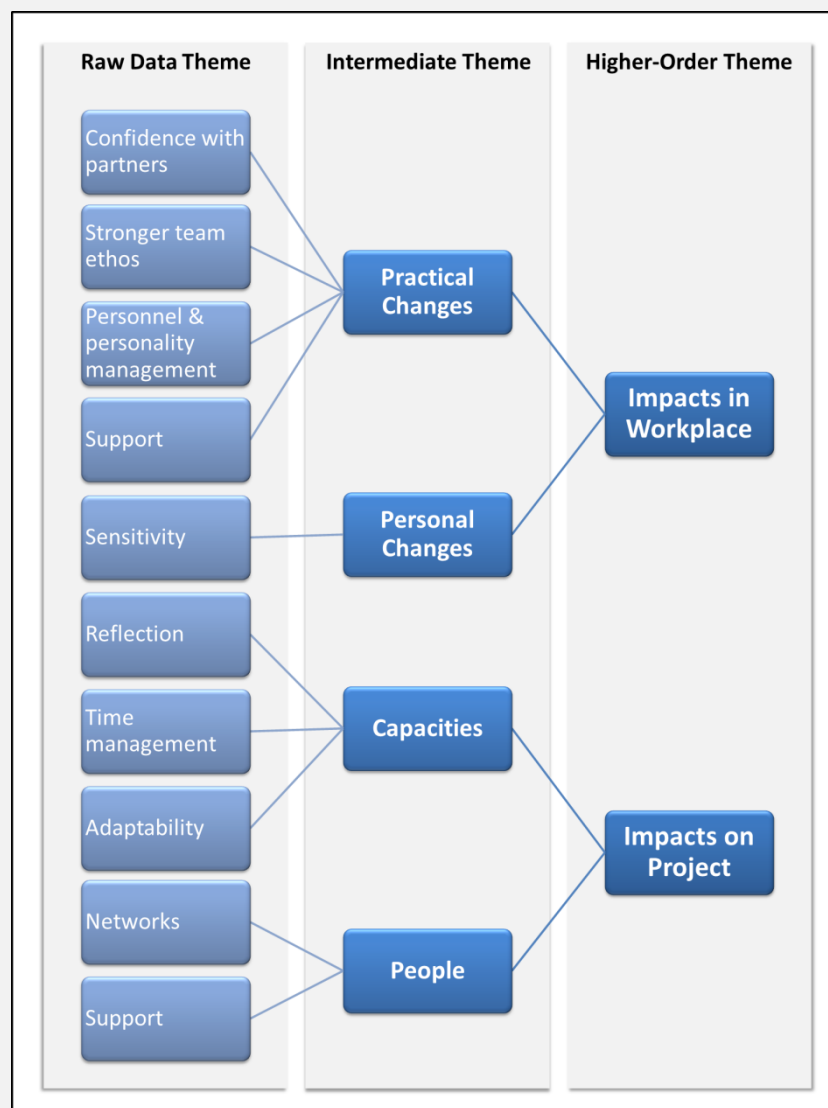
Raw Data Theme

Confidence with partners

Stronger team ethos

Personnel & personality management

Support

Sensitivity

Reflection

Time management

Adaptability

Networks

Support

Intermediate Theme

Practical Changes

Personal Changes

Capacities

People

Higher-Order Theme

Impacts in Workplace

Impacts on Project